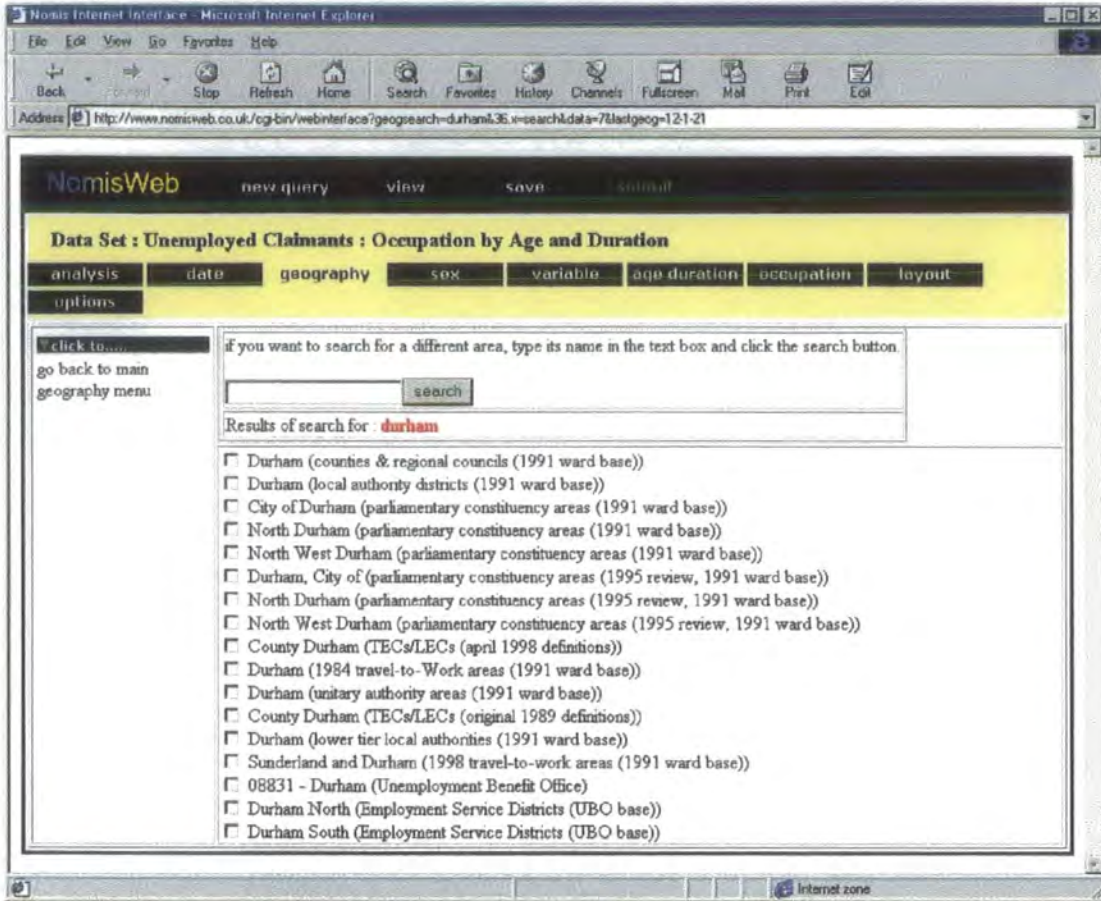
Nomis Internet Interface - Microsoft Internet Explorer

File Edit View Go Favorites Help

Back Forward Stop Refresh Home Search Favorites History Channels Fullscreen Mail Print Edit

Address http://www.nomisweb.co.uk/cgi-bin/webinterface?geogsearch=durham&36.x=search&data=7&lastgeog=12-1-21

NomisWeb new query view save submit

Data Set : Unemployed Claimants : Occupation by Age and Duration

analysis date geography sex variable age duration occupation layout options

click to....
go back to main geography menu

if you want to search for a different area, type its name in the text box and click the search button.

search

Results of search for : durham

Durham (counties & regional councils (1991 ward base))
Durham (local authonty districts (1991 ward base))
City of Durham (parliamentary constituency areas (1991 ward base))
North Durham (parliamentary constituency areas (1991 ward base))
North West Durham (parliamentary constituency areas (1991 ward base))
Durham, City of (parliamentary constituency areas (1995 review, 1991 ward base))
North Durham (parliamentary constituency areas (1995 review, 1991 ward base))
North West Durham (parliamentary constituency areas (1995 review, 1991 ward base))
County Durham (TECs/LECs (april 1998 definitions))
Durham (1984 travel-to-Work areas (1991 ward base))
Durham (unitary authority areas (1991 ward base))
County Durham (TECs/LECs (original 1989 definitions))
Durham (lower tier local authorities (1991 ward base))
Sunderland and Durham (1998 travel-to-work areas (1991 ward base))
08831 - Durham (Unemployment Benefit Office)
Durham North (Employment Service Districts (UBO base))
Durham South (Employment Service Districts (UBO base))

Internet zone